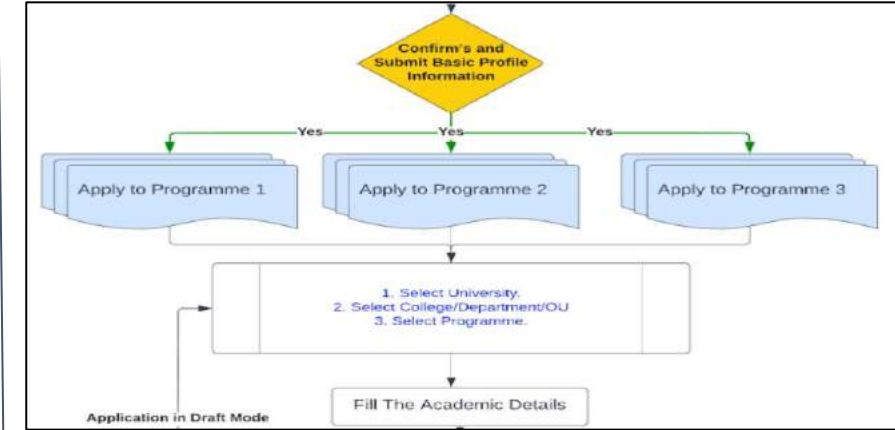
Confirm's and Submit Basic Profile Information

Yes

Yes

Yes

Apply to Programme 1

Apply to Programme 2

Apply to Programme 3

1. Select University.
2. Select College/Department/OU
3. Select Programme.

Fill The Academic Details

Application in Draft Mode